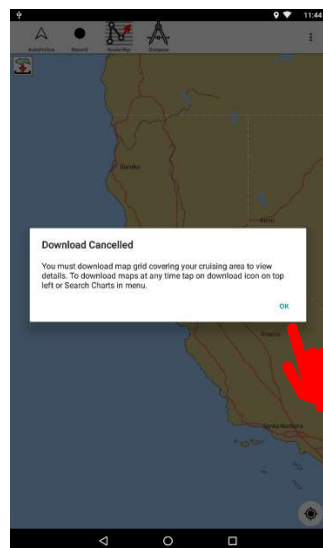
11:44

AutoRoute
Record
Route/Wpt
Distance

Eureka

Reno

Download Cancelled

You must download map grid covering your cruising area to view details. To download maps at any time tap on download icon on top left or Search Charts in menu.

OK

Santa Barbara